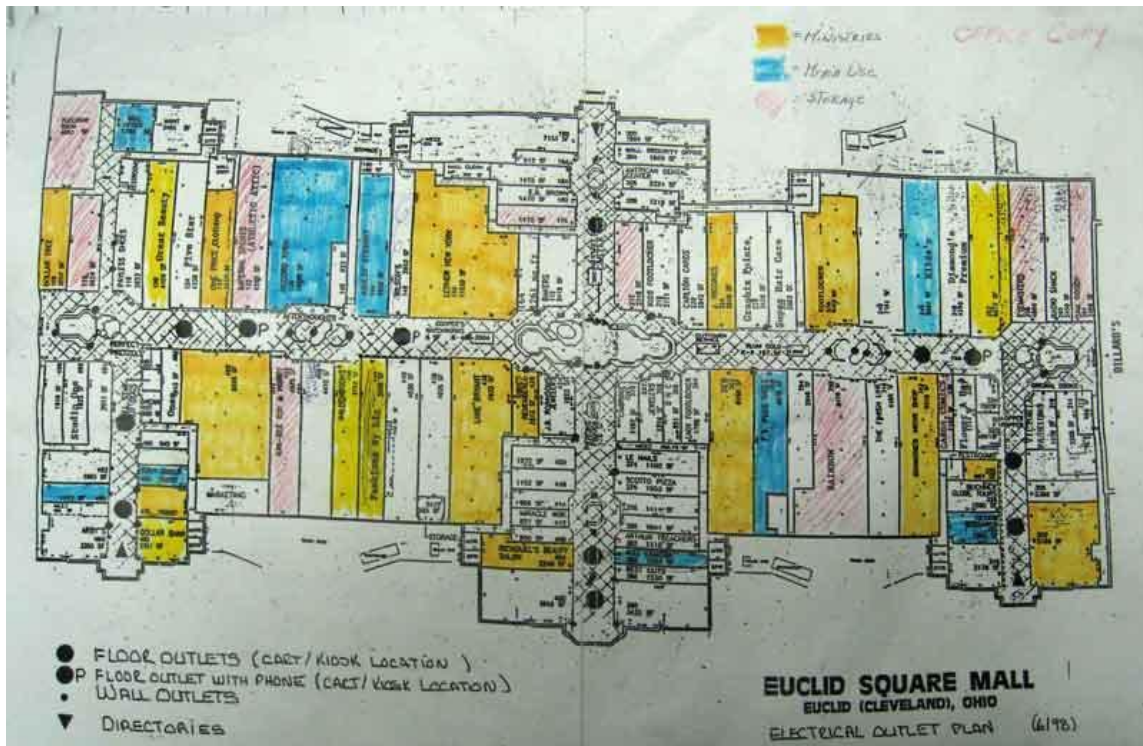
= Ministries
= Misc Use
= Storage

OFFICE COPY

Great Beauty
Fashions By Liz
LERNER NEW YORK
MICHAEL'S BEAUTY SALON
SCOTTO PIZZA
FOOTLOCKER
RAINBOW
Claire's
DILLARD'S

P
P
P
P

FLOOR OUTLETS (CART / KIOSK LOCATION)
P FLOOR OUTLET WITH PHONE (CART / KIOSK LOCATION)
WALL OUTLETS
DIRECTORIES

EUCLID SQUARE MALL
EUCLID (CLEVELAND), OHIO
ELECTRICAL OUTLET PLAN (6/98)